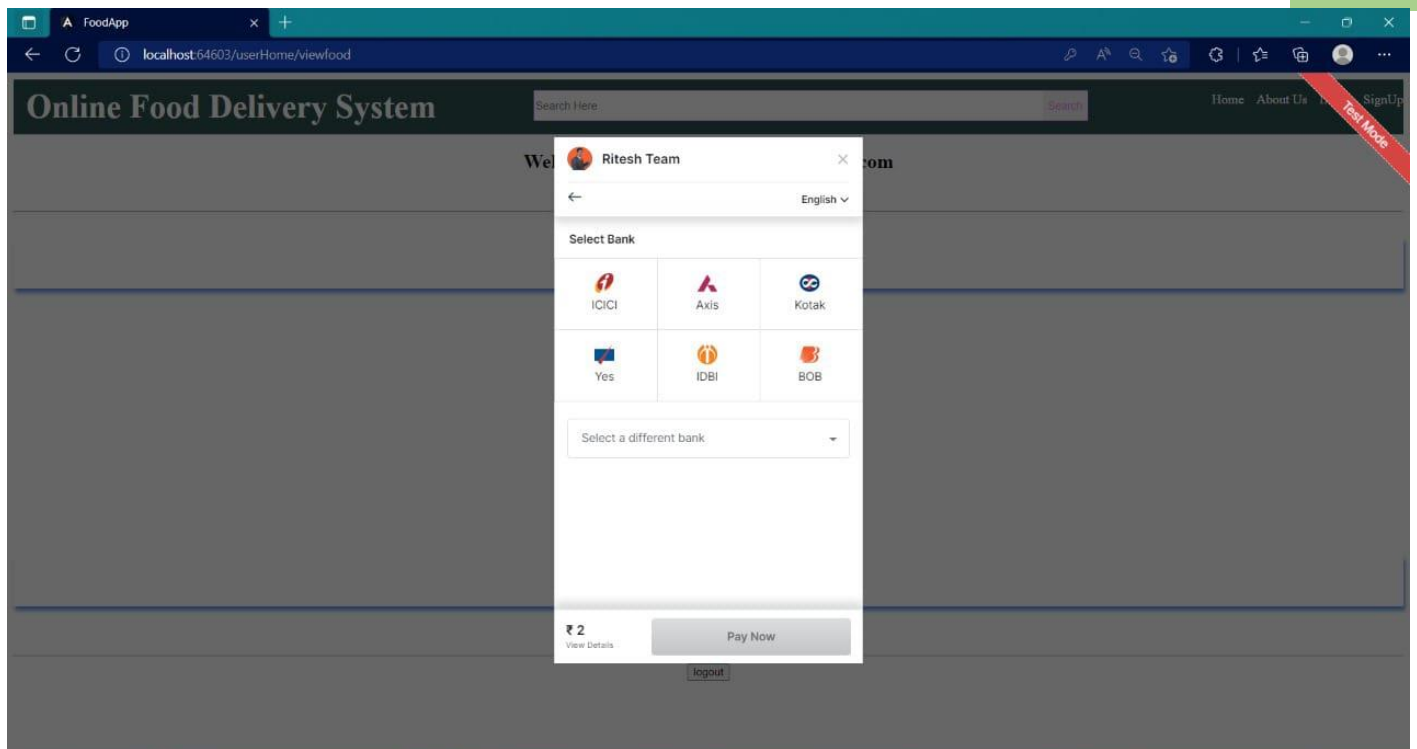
FoodApp

localhost:64603/userHome/viewfood

Online Food Delivery System

Search Here

Search

Home About Us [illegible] SignUp

Test Mode

Wel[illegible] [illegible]com

Ritesh Team

×

←

English

Select Bank

| ICICI | Axis | Kotak |
|---|---|---|
| Yes | IDBI | BOB |

Select a different bank

₹ 2
View Details

Pay Now

logout